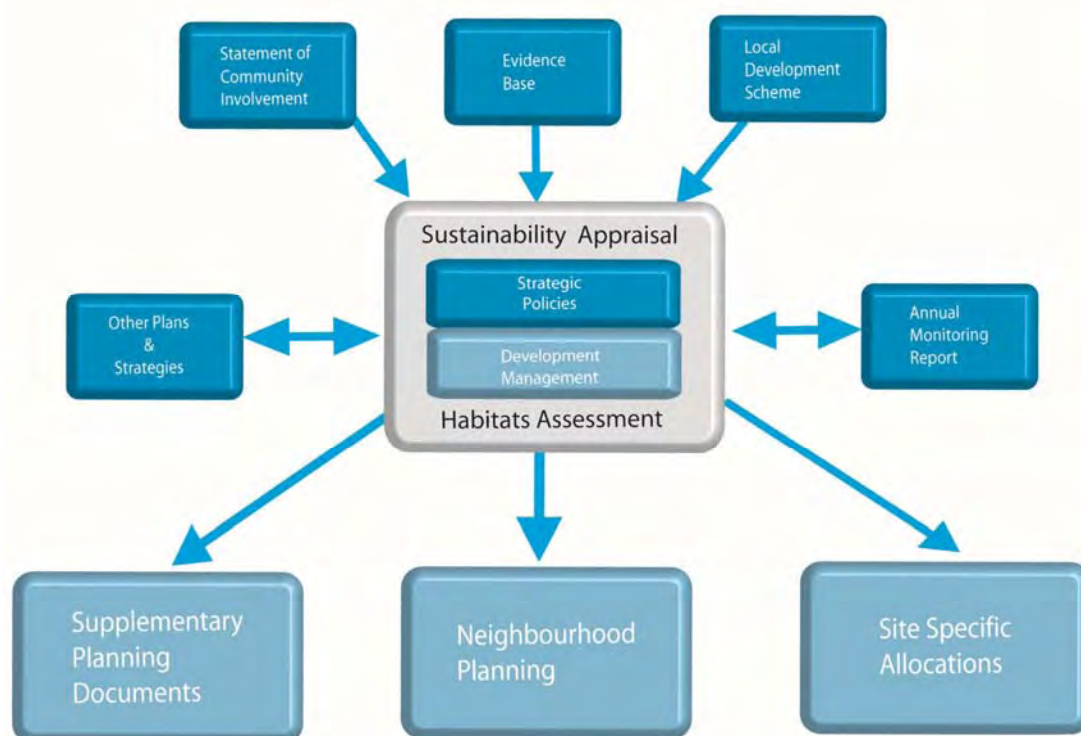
Statement of Community Involvement

Evidence Base

Local Development Scheme

Sustainability Appraisal

Strategic Policies

Development Management

Habitats Assessment

Other Plans & Strategies

Annual Monitoring Report

Supplementary Planning Documents

Neighbourhood Planning

Site Specific Allocations